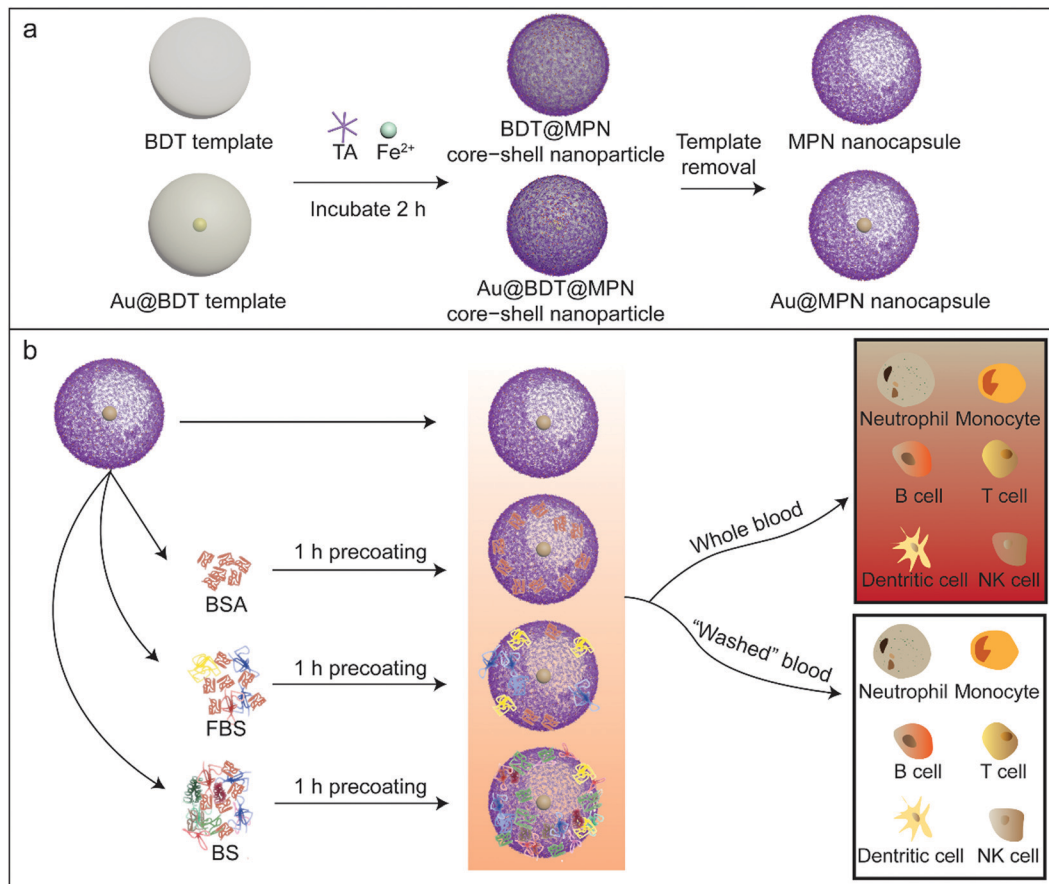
a

BDT template

Au@BDT template

TA $Fe^{2+}$

Incubate 2 h

BDT@MPN core−shell nanoparticle

Au@BDT@MPN core−shell nanoparticle

Template removal

MPN nanocapsule

Au@MPN nanocapsule

b

BSA

1 h precoating

FBS

1 h precoating

BS

1 h precoating

Whole blood

"Washed" blood

Neutrophil Monocyte

B cell T cell

Dentritic cell NK cell

Neutrophil Monocyte

B cell T cell

Dentritic cell NK cell